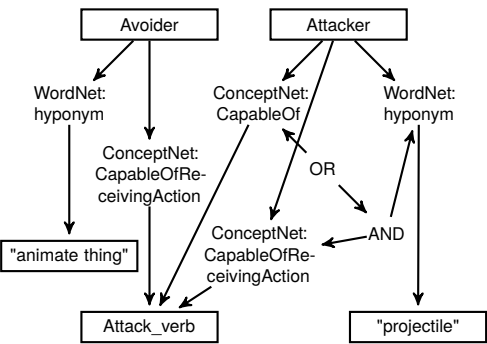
Avoider

Attacker

WordNet: hyponym

ConceptNet: CapableOf

WordNet: hyponym

ConceptNet: CapableOfReceivingAction

OR

AND

ConceptNet: CapableOfReceivingAction

"animate thing"

Attack_verb

"projectile"